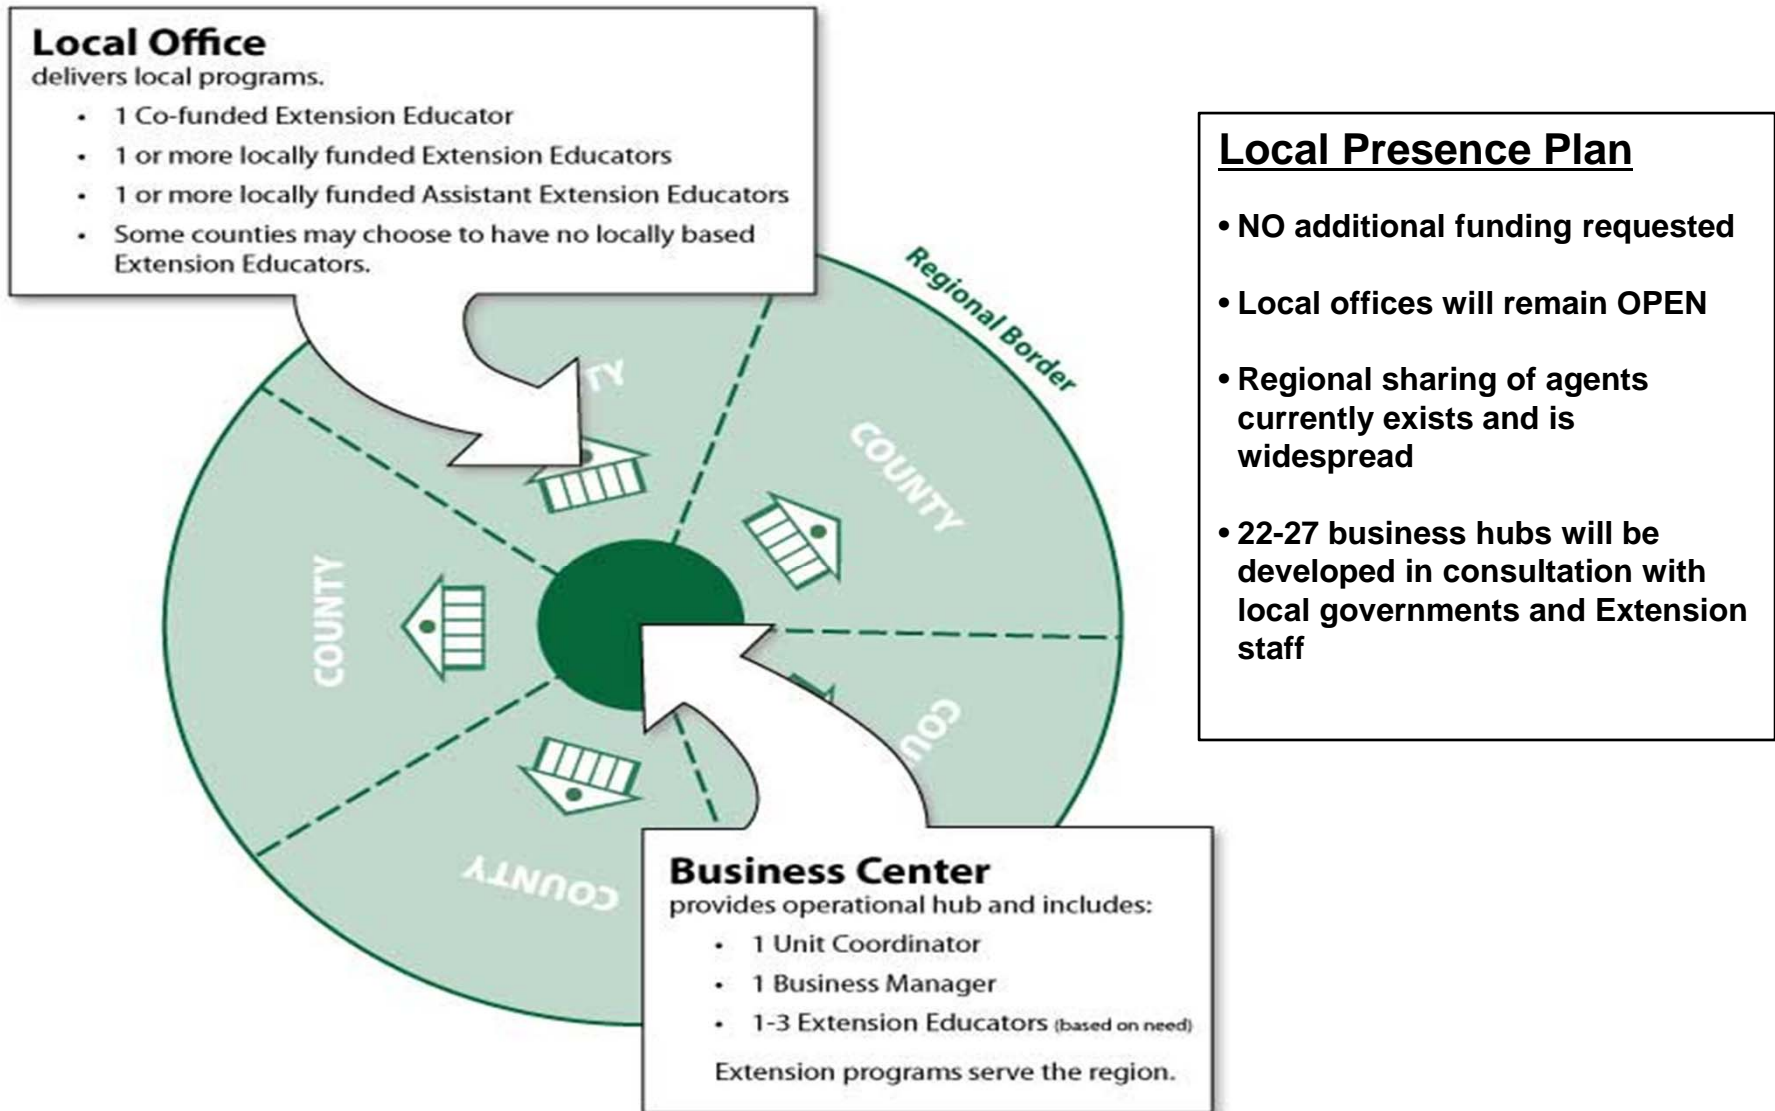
**Local Office**
delivers local programs.

- 1 Co-funded Extension Educator
- 1 or more locally funded Extension Educators
- 1 or more locally funded Assistant Extension Educators
- Some counties may choose to have no locally based Extension Educators.

Regional Border

TY

COUNTY

COUNTY

COU

COUNTY

**Local Presence Plan**

- NO additional funding requested
- Local offices will remain OPEN
- Regional sharing of agents currently exists and is widespread
- 22-27 business hubs will be developed in consultation with local governments and Extension staff

**Business Center**
provides operational hub and includes:

- 1 Unit Coordinator
- 1 Business Manager
- 1-3 Extension Educators (based on need)

Extension programs serve the region.